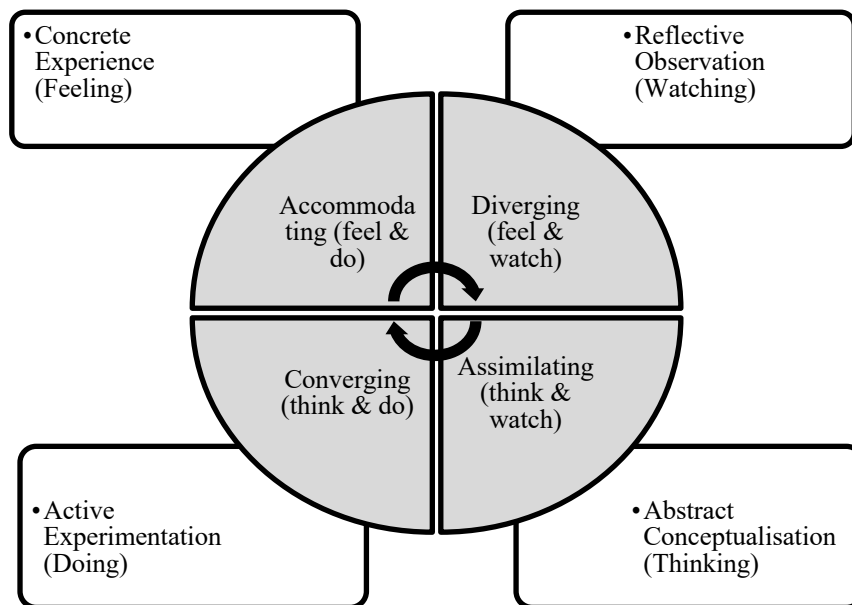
•Concrete Experience (Feeling)

•Reflective Observation (Watching)

Accommodating (feel & do)

Diverging (feel & watch)

Converging (think & do)

Assimilating (think & watch)

•Active Experimentation (Doing)

•Abstract Conceptualisation (Thinking)